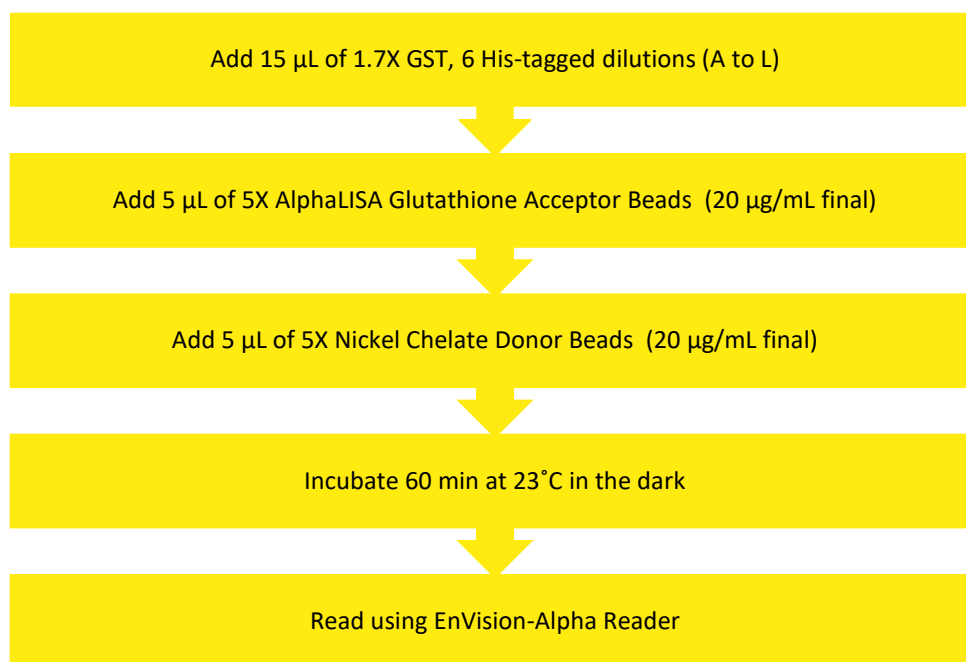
Add 15 µL of 1.7X GST, 6 His-tagged dilutions (A to L)

Add 5 µL of 5X AlphaLISA Glutathione Acceptor Beads (20 µg/mL final)

Add 5 µL of 5X Nickel Chelate Donor Beads (20 µg/mL final)

Incubate 60 min at 23˚C in the dark

Read using EnVision-Alpha Reader